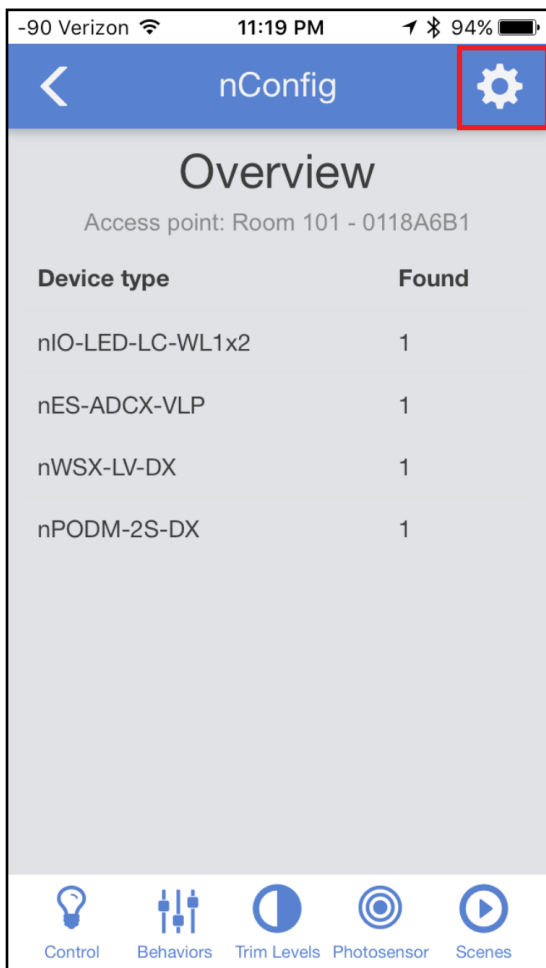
-90 Verizon 11:19 PM 94%

nConfig

Overview

Access point: Room 101 - 0118A6B1

| Device type | Found |
|---|---|
| nIO-LED-LC-WL1x2 | 1 |
| nES-ADCX-VLP | 1 |
| nWSX-LV-DX | 1 |
| nPODM-2S-DX | 1 |

Control Behaviors Trim Levels Photosensor Scenes